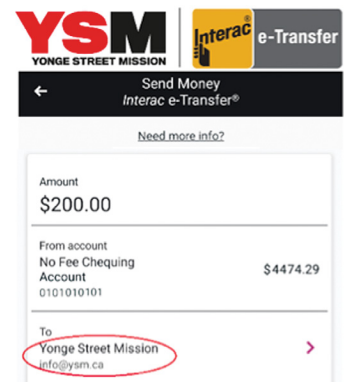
YSM
YONGE STREET MISSION

Interac e-Transfer®

Send Money
Interac e-Transfer®

Need more info?

Amount
$200.00

From account
No Fee Chequing Account
0101010101
$4474.29

To
Yonge Street Mission
info@ysm.ca